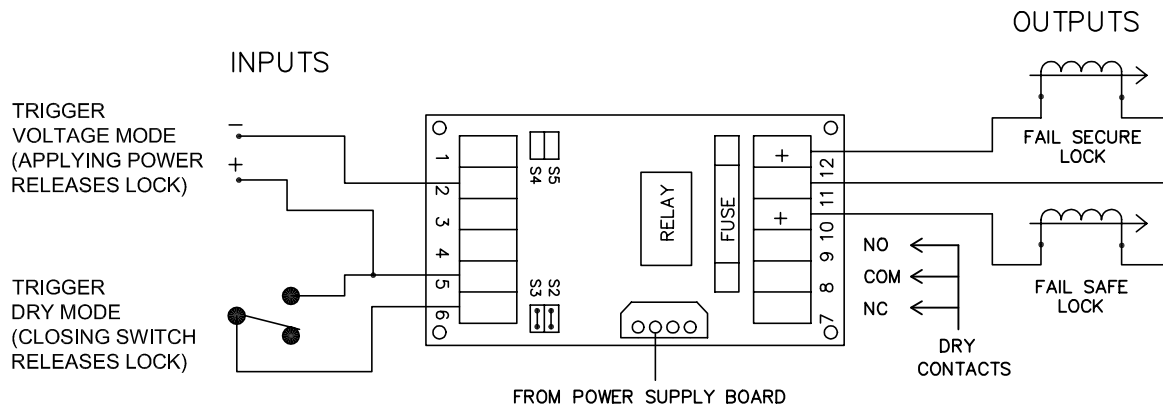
OUTPUTS

INPUTS

TRIGGER
VOLTAGE MODE
(APPLYING POWER
RELEASES LOCK)

−
+

1
2
3
4
5
6

S5
S4

S2
S3

RELAY

FUSE

+
+

12
11
10
9
8
7

FAIL SECURE
LOCK

FAIL SAFE
LOCK

NO
COM
NC

DRY
CONTACTS

TRIGGER
DRY MODE
(CLOSING SWITCH
RELEASES LOCK)

FROM POWER SUPPLY BOARD